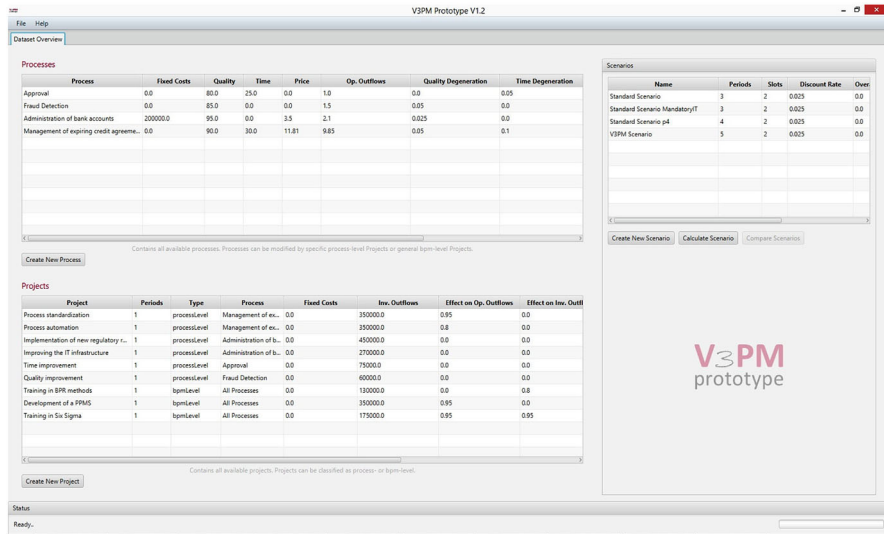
V3PM Prototype V1.2

File Help

Dataset Overview

Processes

| Process | Fixed Costs | Quality | Time | Price | Op. Outflows | Quality Degeneration | Time Degeneration |
|---|---|---|---|---|---|---|---|
| Approval | 0.0 | 80.0 | 25.0 | 0.0 | 1.0 | 0.0 | 0.05 |
| Fraud Detection | 0.0 | 85.0 | 0.0 | 0.0 | 1.5 | 0.05 | 0.0 |
| Administration of bank accounts | 200000.0 | 95.0 | 0.0 | 3.5 | 2.1 | 0.025 | 0.0 |
| Management of expiring credit agreeme... | 0.0 | 90.0 | 30.0 | 11.81 | 9.85 | 0.05 | 0.1 |

Contains all available processes. Processes can be modified by specific process-level Projects or general bpm-level Projects.

Create New Process

Projects

| Project | Periods | Type | Process | Fixed Costs | Inv. Outflows | Effect on Op. Outflows | Effect on Inv. Outfl |
|---|---|---|---|---|---|---|---|
| Process standardization | 1 | processLevel | Management of ex... | 0.0 | 350000.0 | 0.95 | 0.0 |
| Process automation | 1 | processLevel | Management of ex... | 0.0 | 350000.0 | 0.8 | 0.0 |
| Implementation of new regulatory r... | 1 | processLevel | Administration of b... | 0.0 | 450000.0 | 0.0 | 0.0 |
| Improving the IT infrastructure | 1 | processLevel | Administration of b... | 0.0 | 270000.0 | 0.0 | 0.0 |
| Time improvement | 1 | processLevel | Approval | 0.0 | 75000.0 | 0.0 | 0.0 |
| Quality improvement | 1 | processLevel | Fraud Detection | 0.0 | 60000.0 | 0.0 | 0.0 |
| Training in BPR methods | 1 | bpmLevel | All Processes | 0.0 | 130000.0 | 0.0 | 0.8 |
| Development of a PPMS | 1 | bpmLevel | All Processes | 0.0 | 350000.0 | 0.95 | 0.0 |
| Training in Six Sigma | 1 | bpmLevel | All Processes | 0.0 | 175000.0 | 0.95 | 0.95 |

Contains all available projects. Projects can be classified as process- or bpm-level.

Create New Project

Scenarios

| Name | Periods | Slots | Discount Rate | Over |
|---|---|---|---|---|
| Standard Scenario | 3 | 2 | 0.025 | 0.0 |
| Standard Scenario MandatoryIT | 3 | 2 | 0.025 | 0.0 |
| Standard Scenario p4 | 4 | 2 | 0.025 | 0.0 |
| V3PM Scenario | 5 | 2 | 0.025 | 0.0 |

Create New Scenario Calculate Scenario Compare Scenarios

V3PM prototype

Status

Ready..